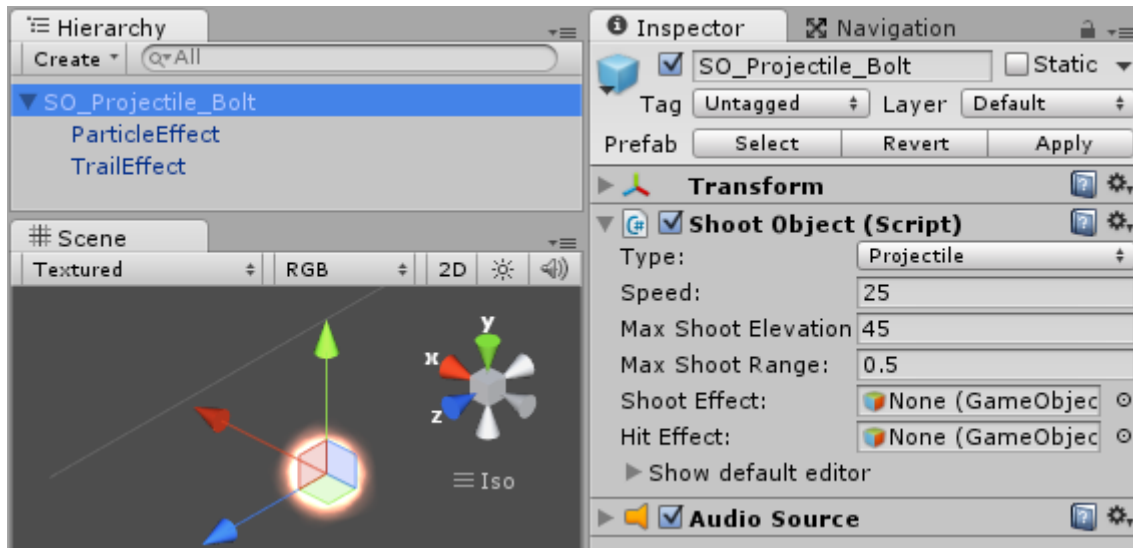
Hierarchy

Create ▾ Q▾All

▼ SO_Projectile_Bolt
ParticleEffect
TrailEffect

Scene

Textured RGB 2D

y
x
z

Iso

Inspector Navigation

SO_Projectile_Bolt Static

Tag Untagged Layer Default

Prefab Select Revert Apply

Transform

Shoot Object (Script)

Type: Projectile
Speed: 25
Max Shoot Elevation 45
Max Shoot Range: 0.5
Shoot Effect: None (GameObjec
Hit Effect: None (GameObjec
▶ Show default editor

Audio Source